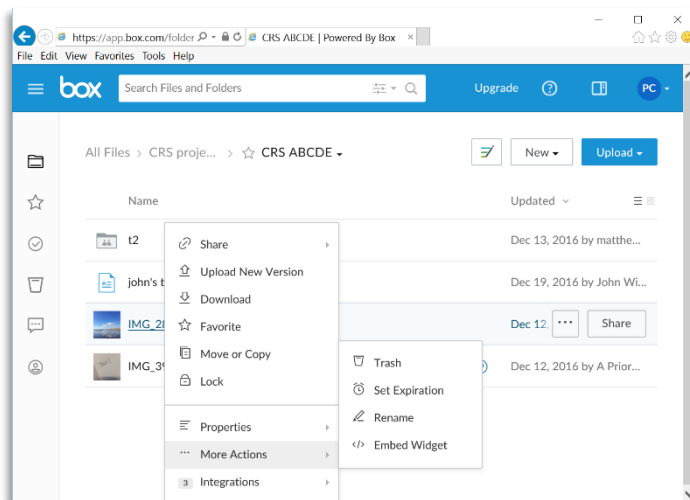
https://app.box.com/folder
CRS ABCDE | Powered By Box
File Edit View Favorites Tools Help
box
Search Files and Folders
Upgrade
PC
All Files > CRS proje... > CRS ABCDE
New
Upload
Name
Updated
t2
Dec 13, 2016 by matthe...
john's t
Dec 19, 2016 by John Wi...
IMG_2
Dec 12,
Share
IMG_3
Dec 12, 2016 by A Prior...
Share
Upload New Version
Download
Favorite
Move or Copy
Lock
Properties
More Actions
Integrations
Trash
Set Expiration
Rename
Embed Widget